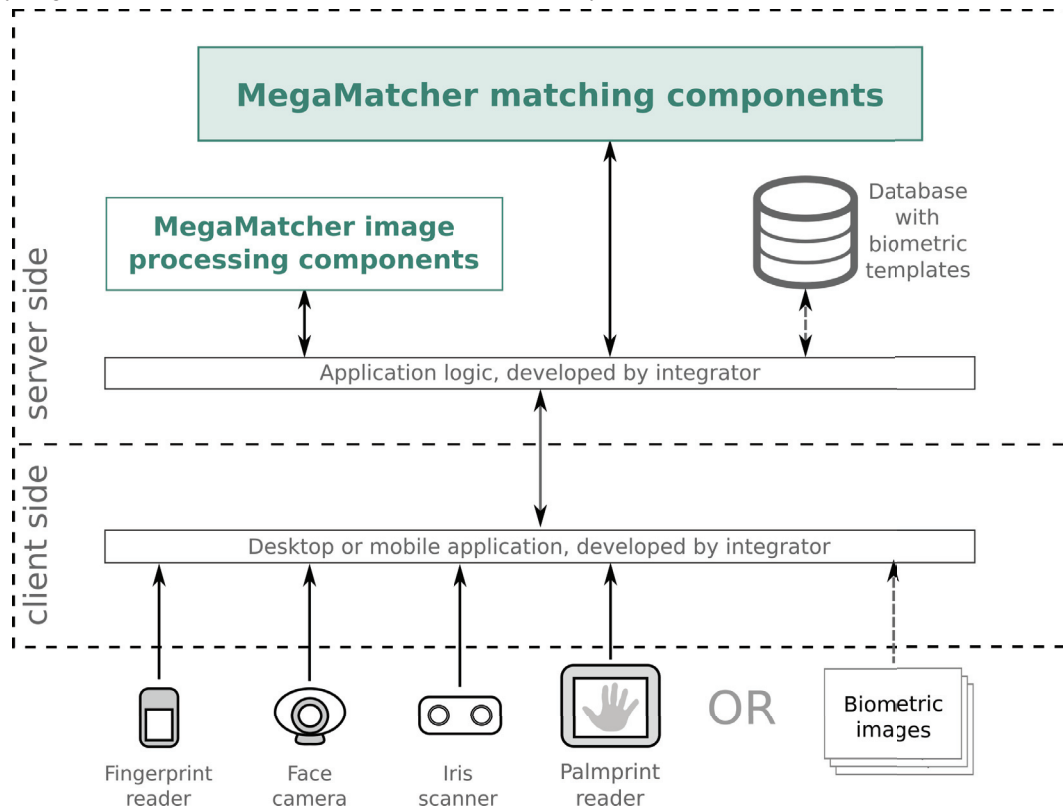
server side

MegaMatcher matching components

MegaMatcher image processing components

Database with biometric templates

Application logic, developed by integrator

client side

Desktop or mobile application, developed by integrator

Fingerprint reader

Face camera

Iris scanner

Palmprint reader

OR

Biometric images